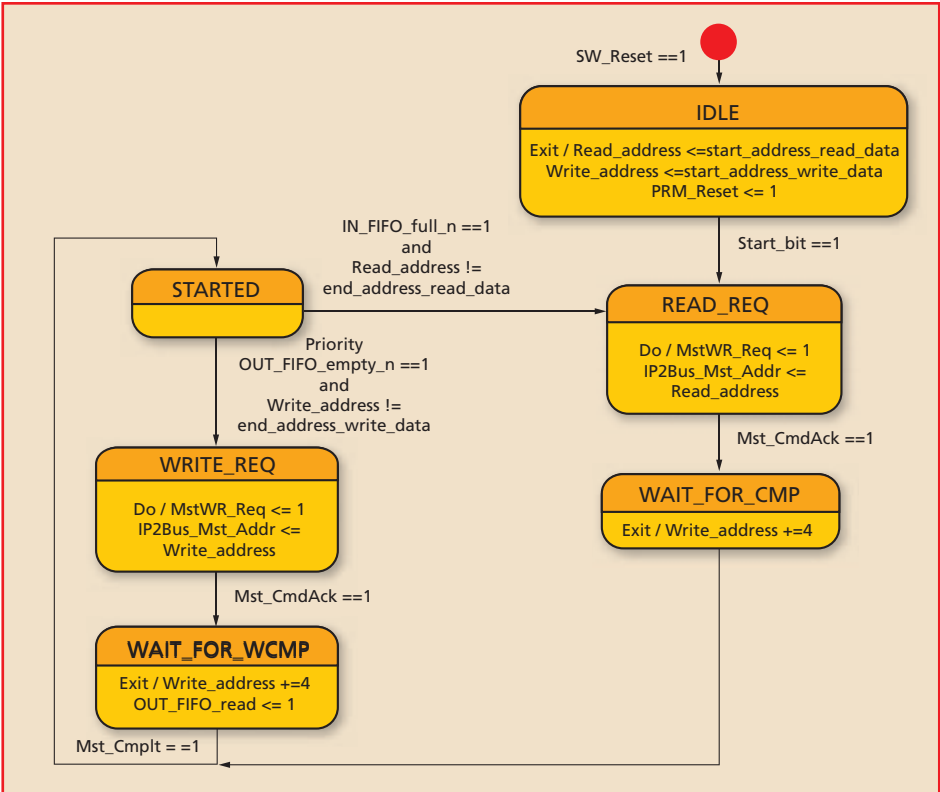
SW_Reset ==1

IDLE

Exit / Read_address <=start_address_read_data
Write_address <=start_address_write_data
PRM_Reset <= 1

Start_bit ==1

IN_FIFO_full_n ==1
and
Read_address !=
end_address_read_data

STARTED

READ_REQ

Do / MstWR_Req <= 1
IP2Bus_Mst_Addr <=
Read_address

Priority
OUT_FIFO_empty_n ==1
and
Write_address !=
end_address_write_data

Mst_CmdAck ==1

WRITE_REQ

Do / MstWR_Req <= 1
IP2Bus_Mst_Addr <=
Write_address

WAIT_FOR_CMP

Exit / Write_address +=4

Mst_CmdAck ==1

WAIT_FOR_WCMP

Exit / Write_address +=4
OUT_FIFO_read <= 1

Mst_Cmplt = =1